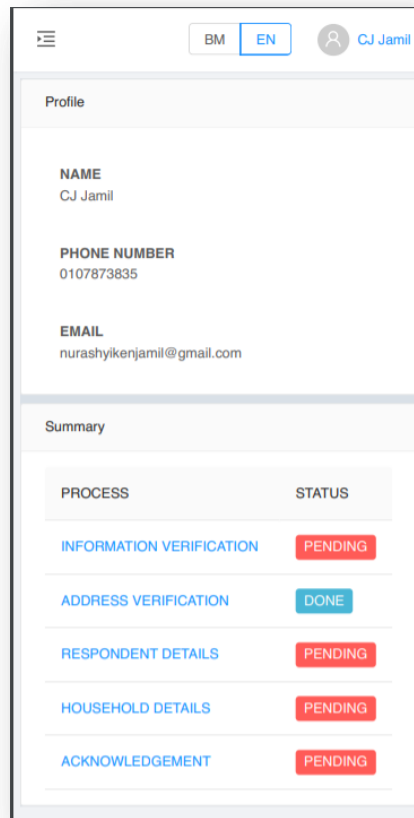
BM EN

CJ Jamil

Profile

NAME
CJ Jamil

PHONE NUMBER
0107873835

EMAIL
nurashyikenjamil@gmail.com

Summary

| PROCESS | STATUS |
|---|---|
| INFORMATION VERIFICATION | PENDING |
| ADDRESS VERIFICATION | DONE |
| RESPONDENT DETAILS | PENDING |
| HOUSEHOLD DETAILS | PENDING |
| ACKNOWLEDGEMENT | PENDING |